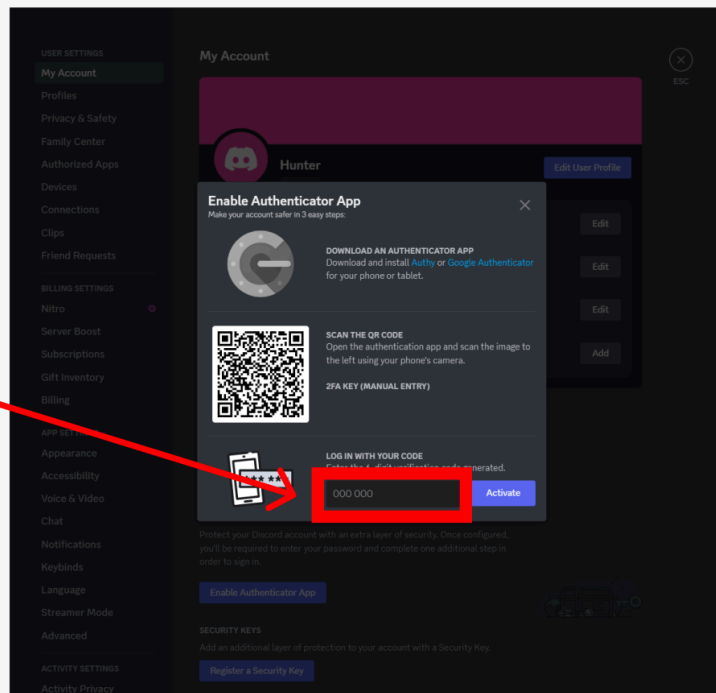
USER SETTINGS
My Account
Profiles
Privacy & Safety
Family Center
Authorized Apps
Devices
Connections
Clips
Friend Requests

BILLING SETTINGS
Nitro
Server Boost
Subscriptions
Gift Inventory
Billing

APP SETTI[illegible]
Appearance
Accessibility
Voice & Video
Chat
Notifications
Keybinds
Language
Streamer Mode
Advanced

ACTIVITY SETTINGS
Activity Privacy

My Account

ESC

Hunter

Edit User Profile

Edit
Edit
Edit
Add

Enable Authenticator App
Make your account safer in 3 easy steps:

DOWNLOAD AN AUTHENTICATOR APP
Download and install Authy or Google Authenticator for your phone or tablet.

SCAN THE QR CODE
Open the authentication app and scan the image to the left using your phone's camera.

2FA KEY (MANUAL ENTRY)

LOG IN WITH YOUR CODE
Enter the 6-digit verification code generated.

000 000

Activate

Protect your Discord account with an extra layer of security. Once configured, you'll be required to enter your password and complete one additional step in order to sign in.

Enable Authenticator App

SECURITY KEYS
Add an additional layer of protection to your account with a Security Key.

Register a Security Key